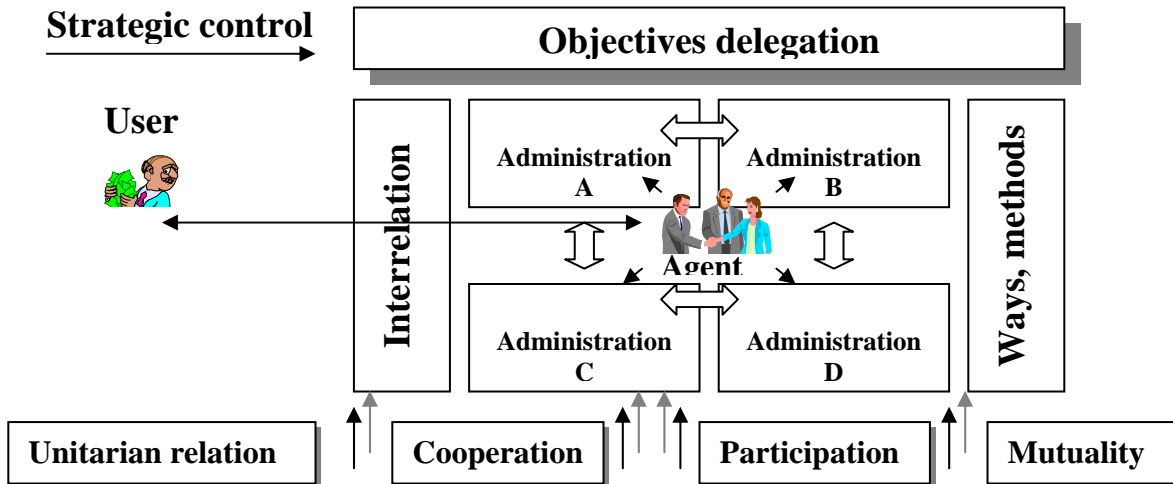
Strategic control

Objectives delegation

User

Interrelation

Administration A

Administration B

Agent

Administration C

Administration D

Ways, methods

Unitarian relation

Cooperation

Participation

Mutuality